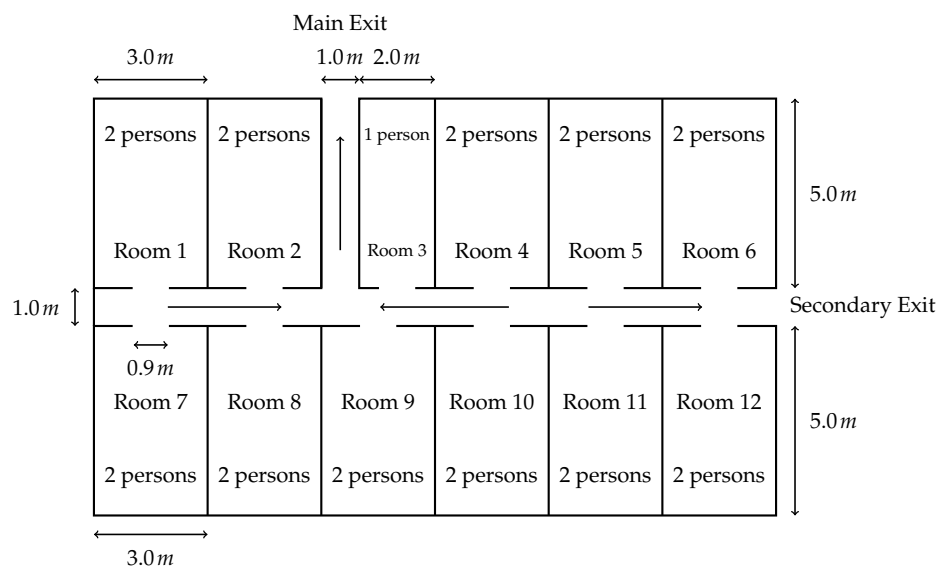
Main Exit

3.0 $m$

1.0 $m$ 2.0 $m$

2 persons 2 persons 1 person 2 persons 2 persons 2 persons

5.0 $m$

Room 1 Room 2 Room 3 Room 4 Room 5 Room 6

1.0 $m$

Secondary Exit

0.9 $m$

Room 7 Room 8 Room 9 Room 10 Room 11 Room 12

5.0 $m$

2 persons 2 persons 2 persons 2 persons 2 persons 2 persons

3.0 $m$